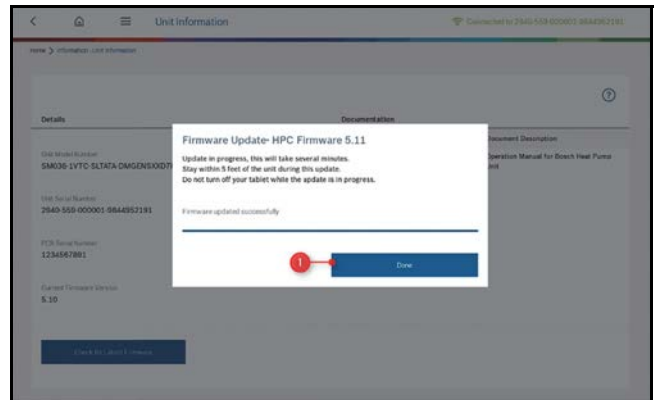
Unit Information

Connected to 2940-559-000001-5844952191

Home > Information > Unit Information

Details

Documentation

Unit Model Number
SM036-1VTC-SLTATA-DMGENSXXD7

Unit Serial Number
2940-559-000001-5844952191

PCB Serial Number
1234567881

Current Firmware Version
5.10

Check for Latest Firmware

Document Description

Operation Manual for Bosch Heat Pump Unit

Firmware Update- HPC Firmware 5.11

Update in progress, this will take several minutes.
Stay within 5 feet of the unit during this update.
Do not turn off your tablet while the update is in progress.

Firmware updated successfully

1

Done